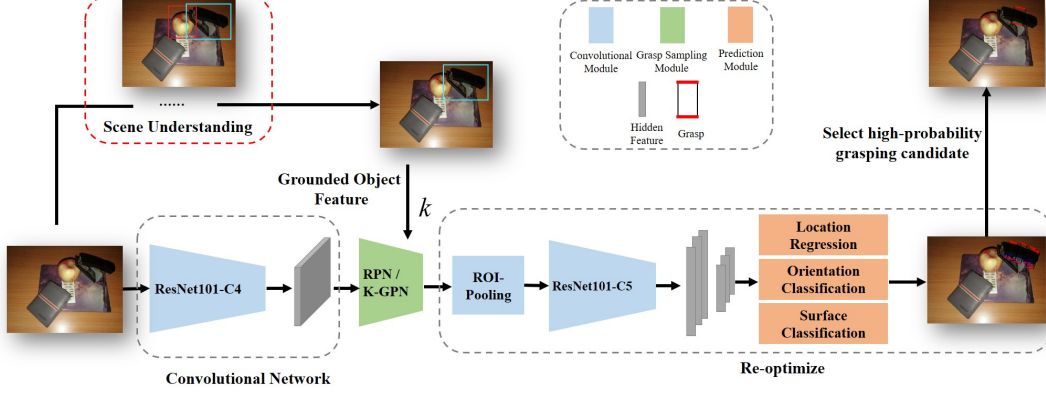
......
Scene Understanding

Convolutional Module
Grasp Sampling Module
Prediction Module
Hidden Feature
Grasp

Select high-probability grasping candidate

Grounded Object Feature
$k$

ResNet101-C4
RPN / K-GPN
ROI-Pooling
ResNet101-C5
Location Regression
Orientation Classification
Surface Classification

Convolutional Network
Re-optimize